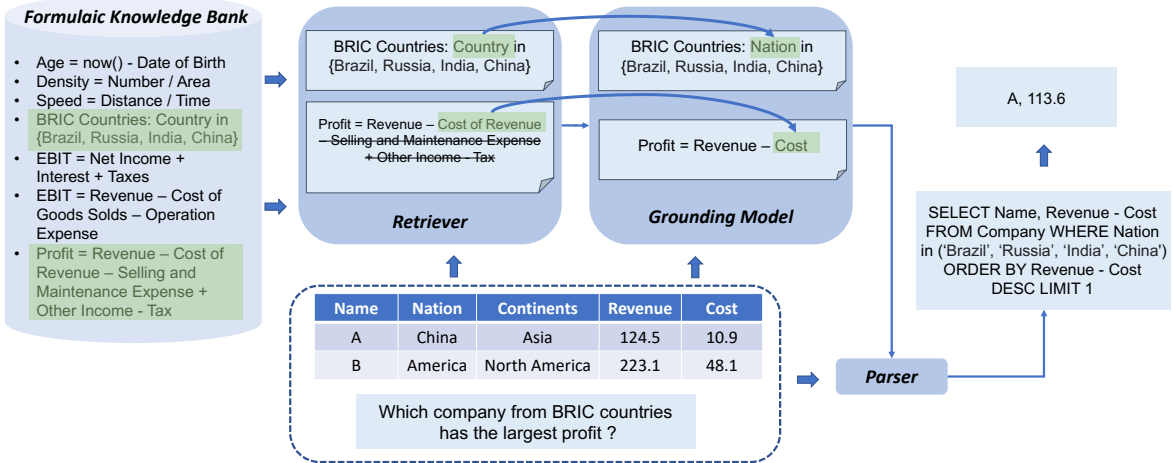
Formulaic Knowledge Bank

- Age = now() - Date of Birth
- Density = Number / Area
- Speed = Distance / Time
- BRIC Countries: Country in {Brazil, Russia, India, China}
- EBIT = Net Income + Interest + Taxes
- EBIT = Revenue – Cost of Goods Solds – Operation Expense
- Profit = Revenue – Cost of Revenue – Selling and Maintenance Expense + Other Income - Tax

BRIC Countries: Country in {Brazil, Russia, India, China}

Profit = Revenue – Cost of Revenue ~~– Selling and Maintenance Expense + Other Income - Tax~~

Retriever

BRIC Countries: Nation in {Brazil, Russia, India, China}

Profit = Revenue – Cost

Grounding Model

A, 113.6

SELECT Name, Revenue - Cost FROM Company WHERE Nation in ('Brazil', 'Russia', 'India', 'China') ORDER BY Revenue - Cost DESC LIMIT 1

| Name | Nation | Continents | Revenue | Cost |
|---|---|---|---|---|
| A | China | Asia | 124.5 | 10.9 |
| B | America | North America | 223.1 | 48.1 |

Which company from BRIC countries has the largest profit ?

Parser